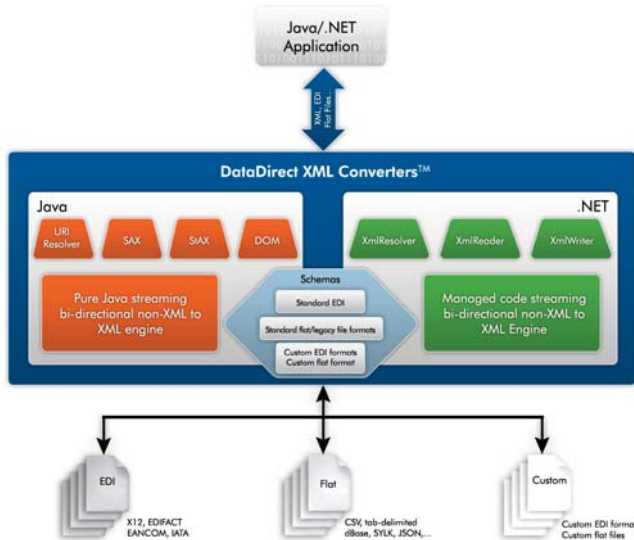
Java/.NET Application

XML, EDI Flat Files...

DataDirect XML Converters™

Java

URI Resolver

SAX

StAX

DOM

Pure Java streaming bi-directional non-XML to XML engine

.NET

XmlResolver

XmlReader

XmlWriter

Managed code streaming bi-directional non-XML to XML Engine

Schemas

Standard EDI

Standard flat/legacy file formats

Custom EDI formats Custom flat format

EDI

X12, EDIFACT EANCOM, IATA

Flat

CSV, tab-delimited dBase, SYLK, JSON,...

Custom

Custom EDI forma Custom flat files